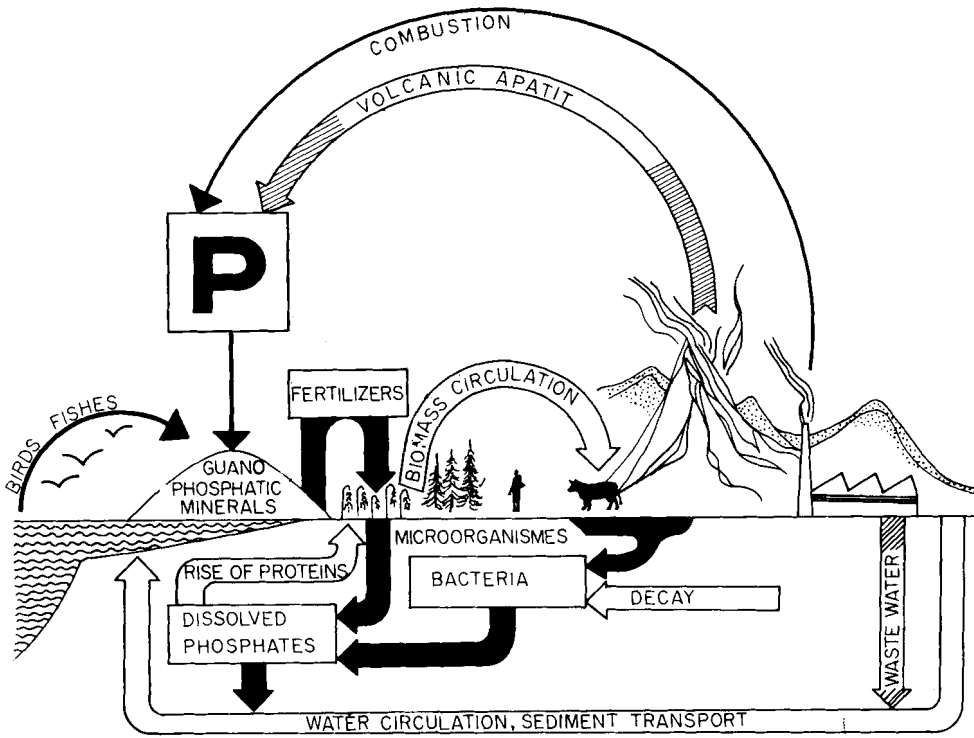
COMBUSTION

VOLCANIC APATIT

P

FERTILIZERS

BIOMASS CIRCULATION

BIRDS FISHES

GUANO PHOSPHATIC MINERALS

MICROORGANISMES

RISE OF PROTEINS

BACTERIA

DECAY

DISSOLVED PHOSPHATES

WASTE WATER

WATER CIRCULATION, SEDIMENT TRANSPORT